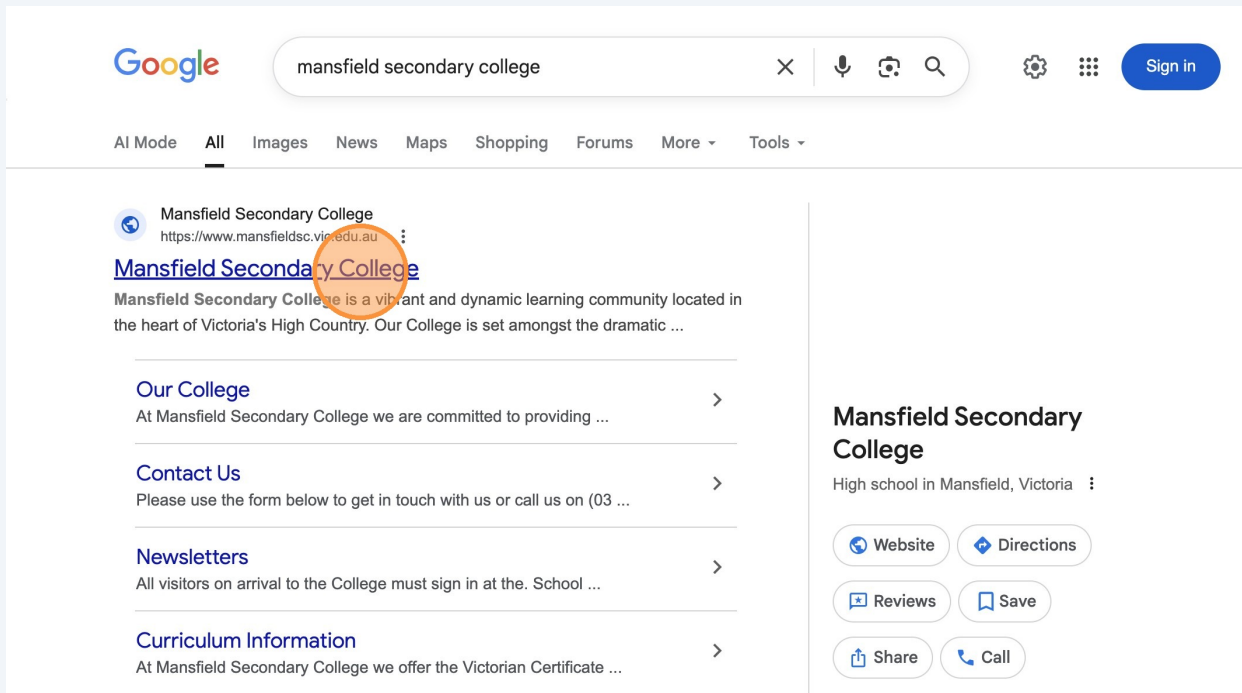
Google

mansfield secondary college

Sign in

AI Mode All Images News Maps Shopping Forums More Tools

Mansfield Secondary College
https://www.mansfieldsc.vic.edu.au

Mansfield Secondary College

Mansfield Secondary College is a vibrant and dynamic learning community located in the heart of Victoria's High Country. Our College is set amongst the dramatic ...

Our College
At Mansfield Secondary College we are committed to providing ...

Contact Us
Please use the form below to get in touch with us or call us on (03 ...

Newsletters
All visitors on arrival to the College must sign in at the. School ...

Curriculum Information
At Mansfield Secondary College we offer the Victorian Certificate ...

Mansfield Secondary College
High school in Mansfield, Victoria

Website Directions
Reviews Save
Share Call